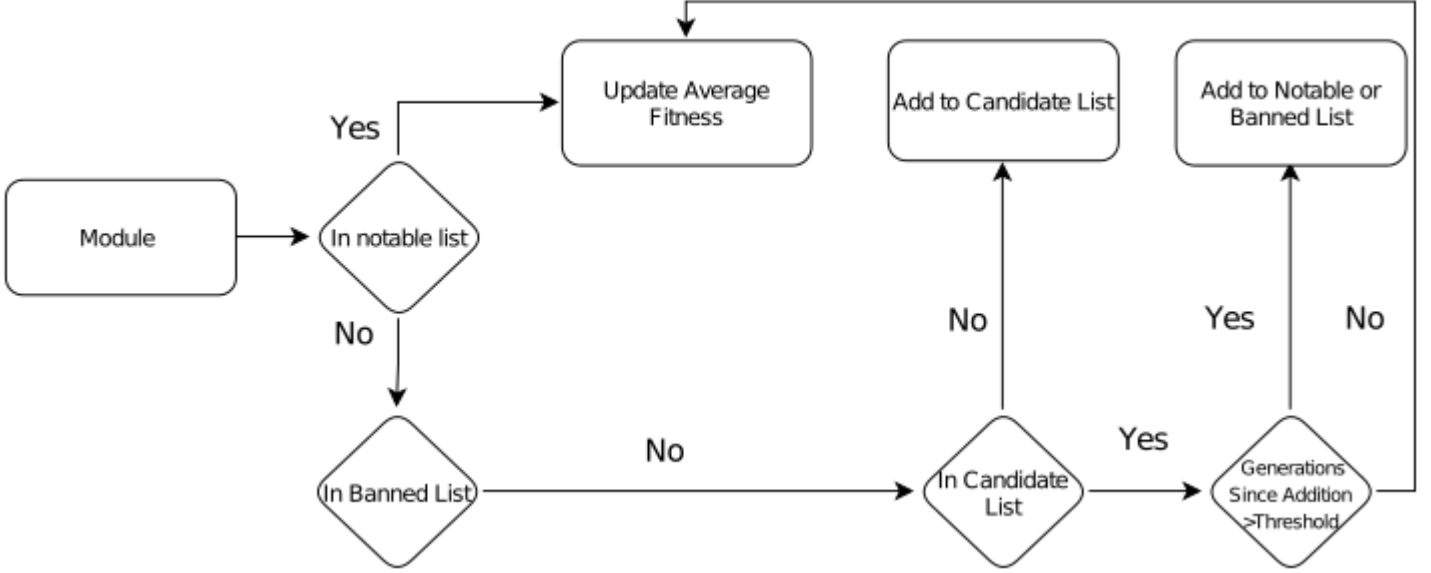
Module

In notable list

Yes

Update Average Fitness

No

In Banned List

No

In Candidate List

No

Add to Candidate List

Yes

Generations Since Addition >Threshold

Yes

Add to Notable or Banned List

No